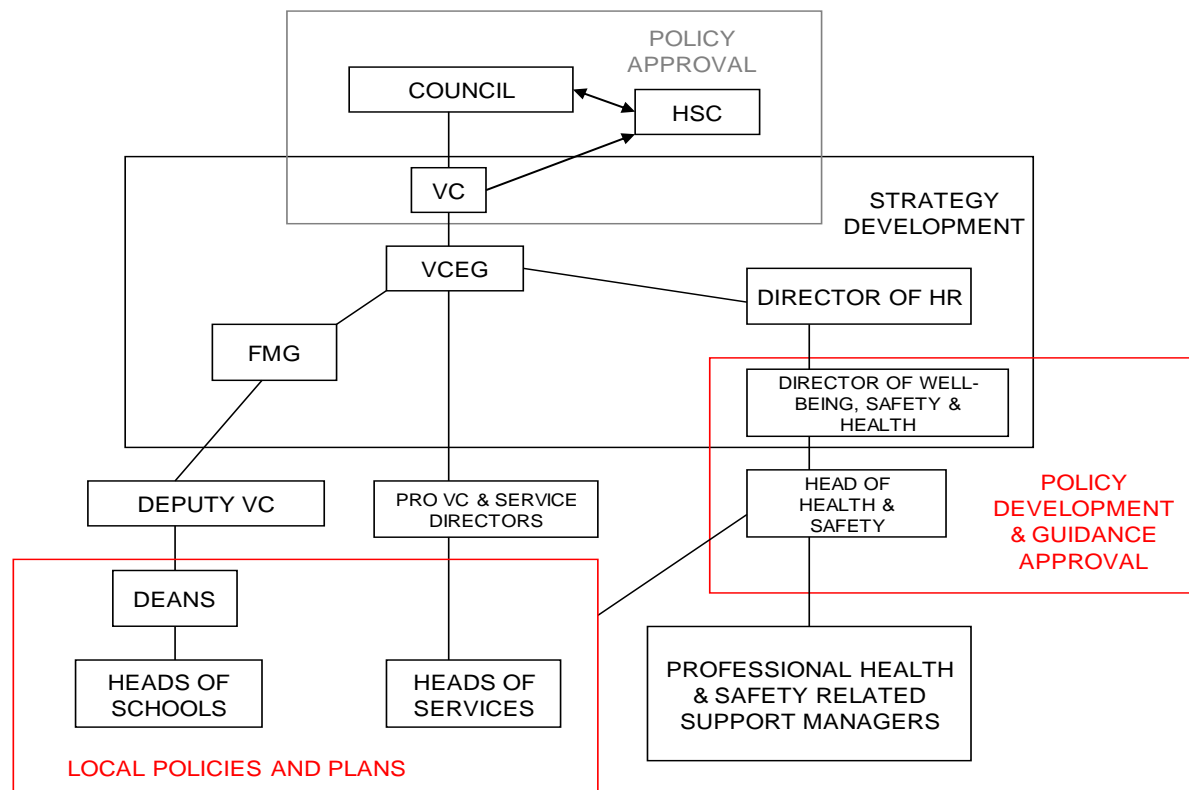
POLICY APPROVAL

COUNCIL

HSC

VC

STRATEGY DEVELOPMENT

VCEG

DIRECTOR OF HR

FMG

DIRECTOR OF WELL-BEING, SAFETY & HEALTH

HEAD OF HEALTH & SAFETY

POLICY DEVELOPMENT & GUIDANCE APPROVAL

DEPUTY VC

PRO VC & SERVICE DIRECTORS

DEANS

HEADS OF SCHOOLS

HEADS OF SERVICES

PROFESSIONAL HEALTH & SAFETY RELATED SUPPORT MANAGERS

LOCAL POLICIES AND PLANS